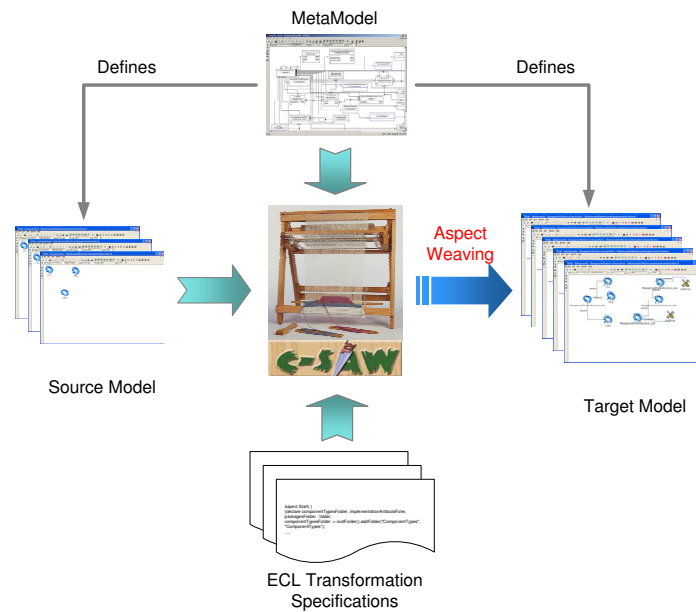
MetaModel

Defines

Defines

Aspect Weaving

C-SAW

Source Model

Target Model

aspect Start( )
{declare componentTypesFolder, implementationArtifactsFolder, packagesFolder : folder;
componentTypesFolder := rootFolder().addFolder("ComponentTypes", "ComponentTypes");
...

ECL Transformation Specifications